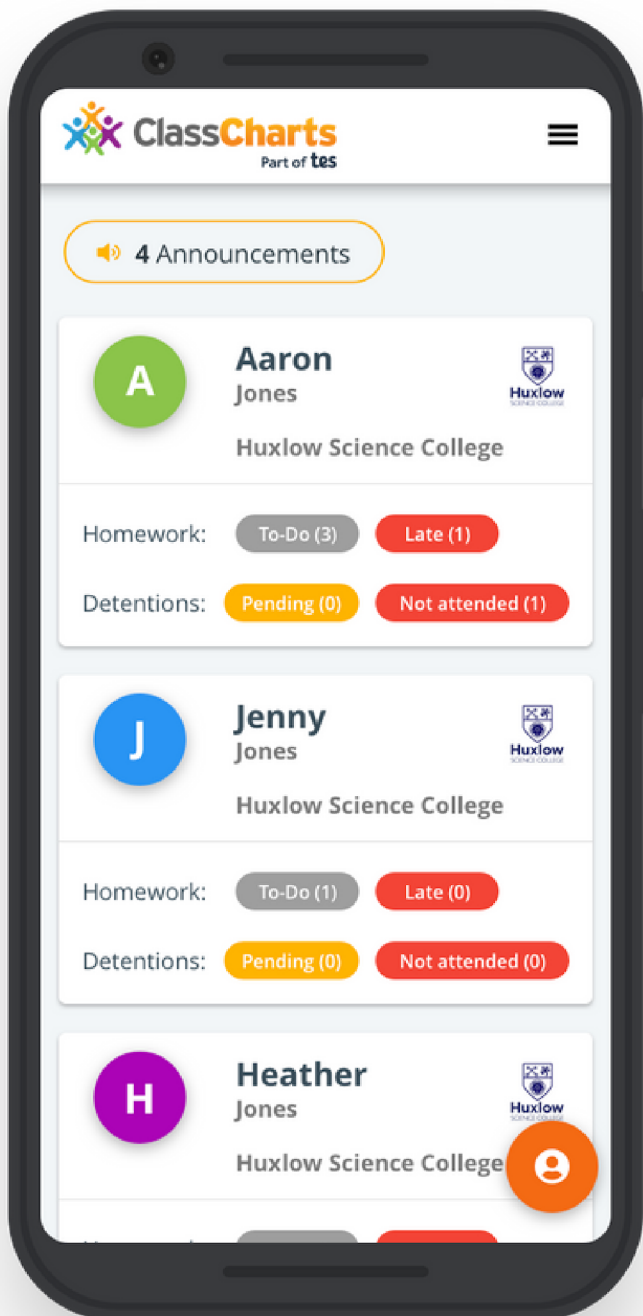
ClassCharts
Part of tes

4 Announcements

A
Aaron
Jones
Huxlow
SCIENCE COLLEGE
Huxlow Science College

Homework: To-Do (3) Late (1)

Detentions: Pending (0) Not attended (1)

J
Jenny
Jones
Huxlow
SCIENCE COLLEGE
Huxlow Science College

Homework: To-Do (1) Late (0)

Detentions: Pending (0) Not attended (0)

H
Heather
Jones
Huxlow
SCIENCE COLLEGE
Huxlow Science College

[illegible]